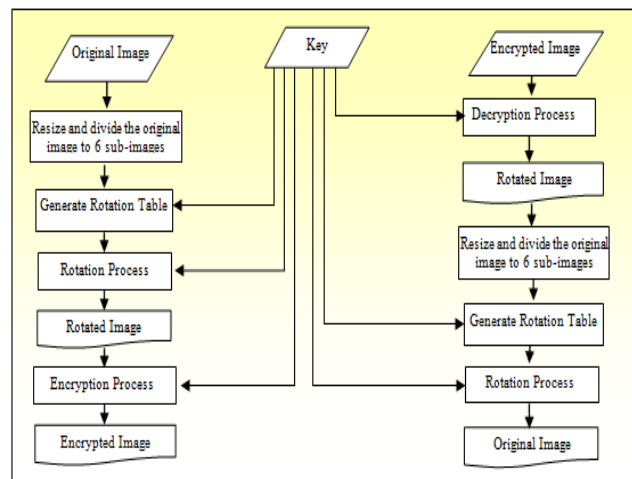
Original Image

Resize and divide the original image to 6 sub-images

Generate Rotation Table

Rotation Process

Rotated Image

Encryption Process

Encrypted Image

Key

Encrypted Image

Decryption Process

Rotated Image

Resize and divide the original image to 6 sub-images

Generate Rotation Table

Rotation Process

Original Image